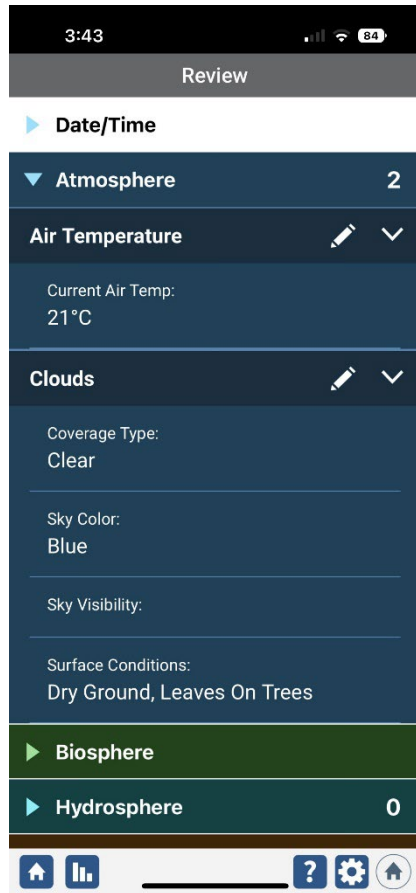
3:43

84

Review

Date/Time

Atmosphere 2

Air Temperature

Current Air Temp:
21°C

Clouds

Coverage Type:
Clear

Sky Color:
Blue

Sky Visibility:

Surface Conditions:
Dry Ground, Leaves On Trees

Biosphere

Hydrosphere 0

?